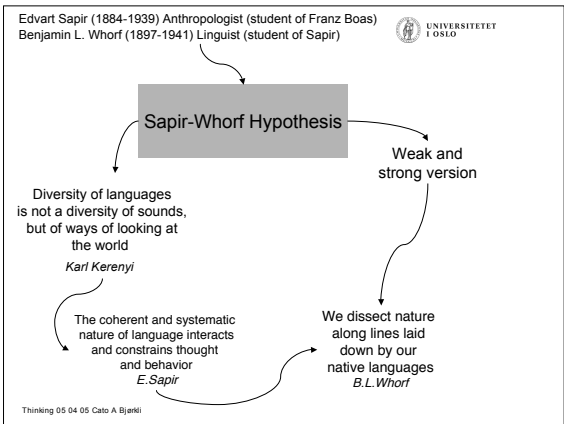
Edvart Sapir (1884-1939) Anthropologist (student of Franz Boas)
Benjamin L. Whorf (1897-1941) Linguist (student of Sapir)

UNIVERSITETET I OSLO

Sapir-Whorf Hypothesis

Weak and strong version

Diversity of languages is not a diversity of sounds, but of ways of looking at the world
Karl Kerenyi

The coherent and systematic nature of language interacts and constrains thought and behavior
E.Sapir

We dissect nature along lines laid down by our native languages
B.L.Whorf

Thinking 05 04 05 Cato A Bjørkli